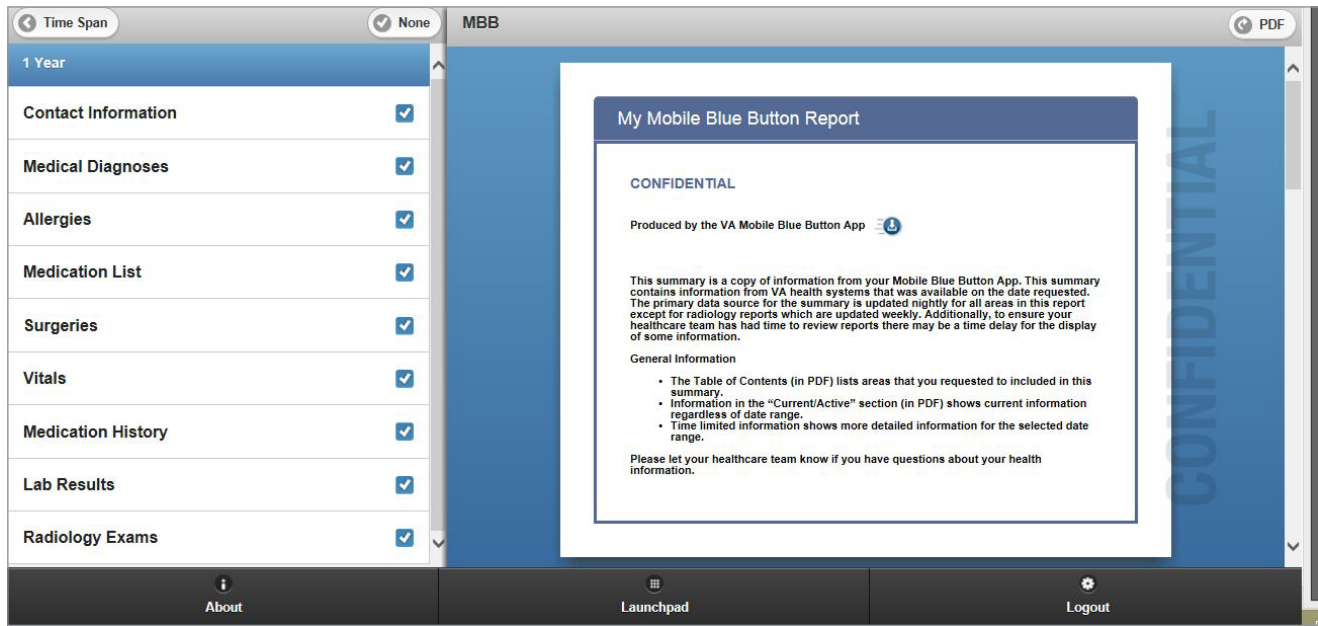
Time Span
None
MBB
PDF

1 Year
Contact Information
Medical Diagnoses
Allergies
Medication List
Surgeries
Vitals
Medication History
Lab Results
Radiology Exams

My Mobile Blue Button Report

CONFIDENTIAL

Produced by the VA Mobile Blue Button App

This summary is a copy of information from your Mobile Blue Button App. This summary contains information from VA health systems that was available on the date requested. The primary data source for the summary is updated nightly for all areas in this report except for radiology reports which are updated weekly. Additionally, to ensure your healthcare team has had time to review reports there may be a time delay for the display of some information.

General Information

• The Table of Contents (in PDF) lists areas that you requested to included in this summary.
• Information in the "Current/Active" section (in PDF) shows current information regardless of date range.
• Time limited information shows more detailed information for the selected date range.

Please let your healthcare team know if you have questions about your health information.

CONFIDENTIAL

About
Launchpad
Logout